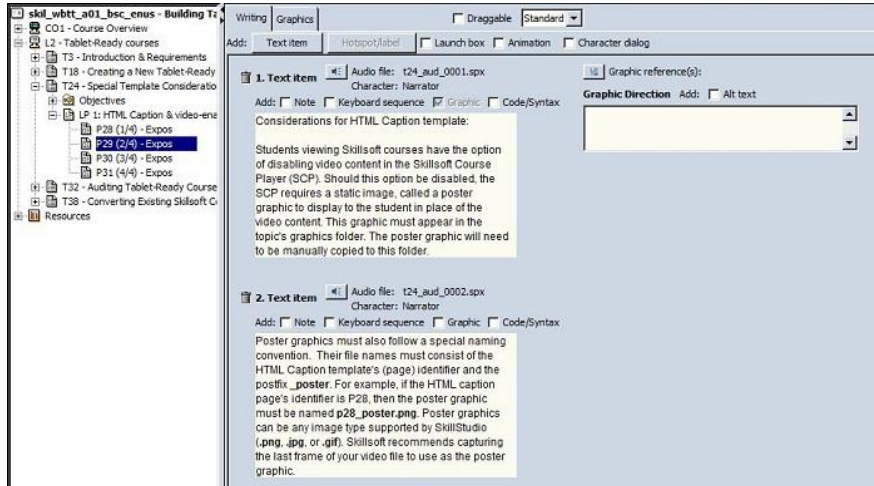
skil_wbtt_a01_bsc_enus - Building Ta
CO1 - Course Overview
L2 - Tablet-Ready courses
T3 - Introduction & Requirements
T18 - Creating a New Tablet-Ready
T24 - Special Template Consideratio
Objectives
LP 1: HTML Caption & video-ena
P28 (1/4) - Expos
P29 (2/4) - Expos
P30 (3/4) - Expos
P31 (4/4) - Expos
T32 - Auditing Tablet-Ready Course
T38 - Converting Existing Skillsoft C
Resources

Writing Graphics
Draggable Standard
Add: Text item Hotspot/label Launch box Animation Character dialog

1. Text item Audio file: t24_aud_0001.spx Character: Narrator
Add: Note Keyboard sequence Graphic Code/Syntax
Considerations for HTML Caption template:

Students viewing Skillsoft courses have the option of disabling video content in the Skillsoft Course Player (SCP). Should this option be disabled, the SCP requires a static image, called a poster graphic to display to the student in place of the video content. This graphic must appear in the topic's graphics folder. The poster graphic will need to be manually copied to this folder.

Graphic reference(s):
Graphic Direction Add: Alt text

2. Text item Audio file: t24_aud_0002.spx Character: Narrator
Add: Note Keyboard sequence Graphic Code/Syntax
Poster graphics must also follow a special naming convention. Their file names must consist of the HTML Caption template's (page) identifier and the postfix **_poster**. For example, if the HTML caption page's identifier is P28, then the poster graphic must be named **p28_poster.png**. Poster graphics can be any image type supported by SkillStudio (**.png**, **.jpg**, or **.gif**). Skillsoft recommends capturing the last frame of your video file to use as the poster graphic.